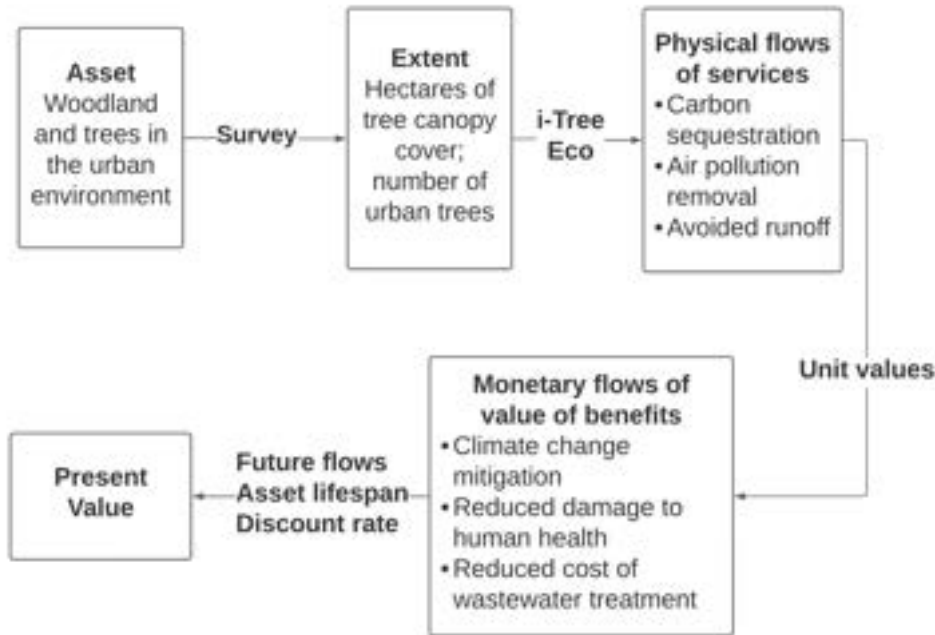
Asset
Woodland and trees in the urban environment

Survey

Extent
Hectares of tree canopy cover; number of urban trees

i-Tree Eco

Physical flows of services
• Carbon sequestration
• Air pollution removal
• Avoided runoff

Unit values

Monetary flows of value of benefits
• Climate change mitigation
• Reduced damage to human health
• Reduced cost of wastewater treatment

Future flows
Asset lifespan
Discount rate

Present Value